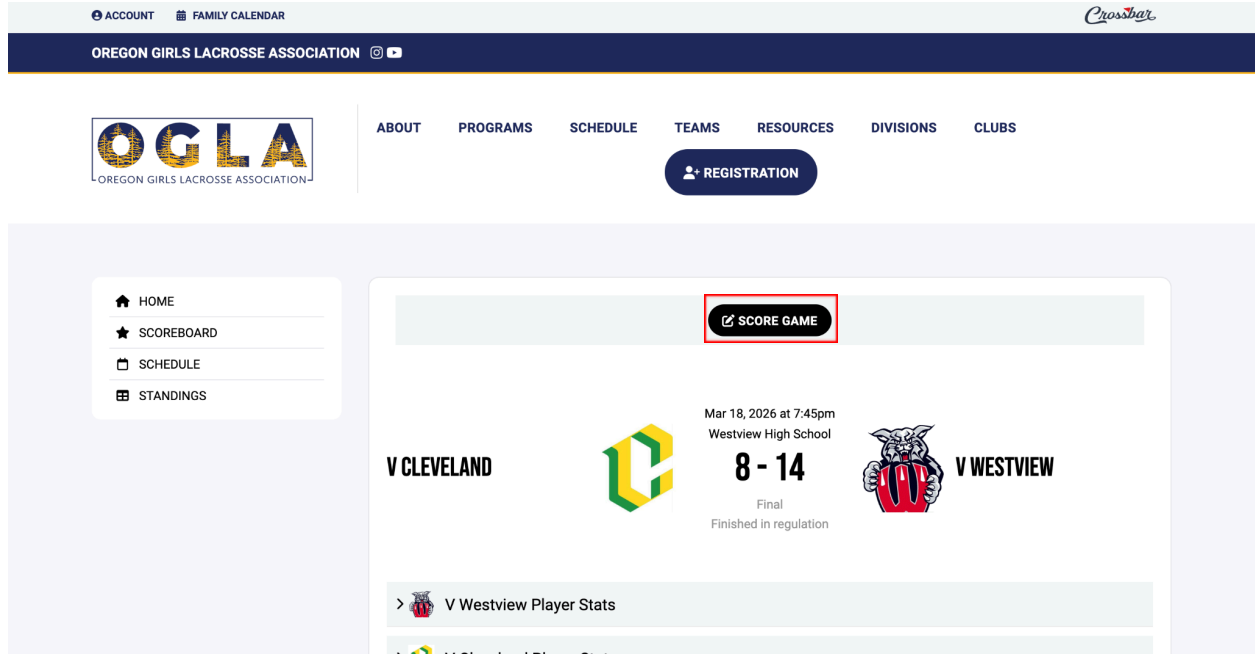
ACCOUNT FAMILY CALENDAR

Crossbar

OREGON GIRLS LACROSSE ASSOCIATION

OGLA
OREGON GIRLS LACROSSE ASSOCIATION

ABOUT PROGRAMS SCHEDULE TEAMS RESOURCES DIVISIONS CLUBS

REGISTRATION

HOME
SCOREBOARD
SCHEDULE
STANDINGS

SCORE GAME

Mar 18, 2026 at 7:45pm
Westview High School

V CLEVELAND

8 - 14

V WESTVIEW

Final
Finished in regulation

> V Westview Player Stats

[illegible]